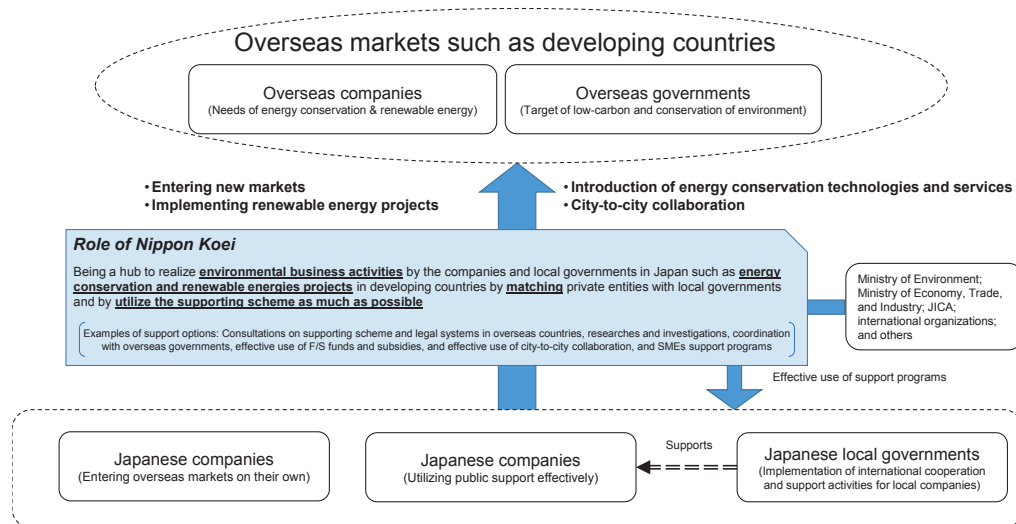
Overseas markets such as developing countries

Overseas companies
(Needs of energy conservation & renewable energy)

Overseas governments
(Target of low-carbon and conservation of environment)

• Entering new markets
• Implementing renewable energy projects

• Introduction of energy conservation technologies and services
• City-to-city collaboration

Role of Nippon Koei

Being a hub to realize environmental business activities by the companies and local governments in Japan such as energy conservation and renewable energies projects in developing countries by matching private entities with local governments and by utilize the supporting scheme as much as possible

Examples of support options: Consultations on supporting scheme and legal systems in overseas countries, researches and investigations, coordination with overseas governments, effective use of F/S funds and subsidies, and effective use of city-to-city collaboration, and SMEs support programs

Ministry of Environment; Ministry of Economy, Trade, and Industry; JICA; international organizations; and others

Effective use of support programs

Japanese companies
(Entering overseas markets on their own)

Japanese companies
(Utilizing public support effectively)

Supports

Japanese local governments
(Implementation of international cooperation and support activities for local companies)